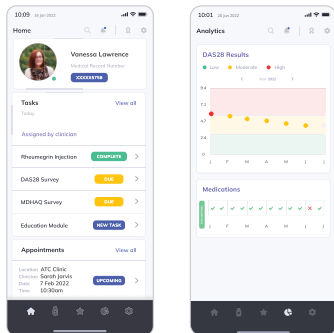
10:01 30 Jan 2022

Home

Vanessa Lawrence

Medical Record Number

XXXXXXXXXX

Tasks

View all

Today

Assigned by clinician

Rheumegrin Injection

COMPLETE

DAS28 Survey

DUE

MDHAQ Survey

DUE

Education Module

NEW TASK

Appointments

View all

Location ATC Clinic

Clinician Sarah Jarvis

Date 7 Feb 2022

Time 10:30am

UPCOMING

10:01 30 Jan 2022

Analytics

DAS28 Results

Low

Moderate

High

9.4

7.0

4.7

2.4

0

J F M A M J

Medications